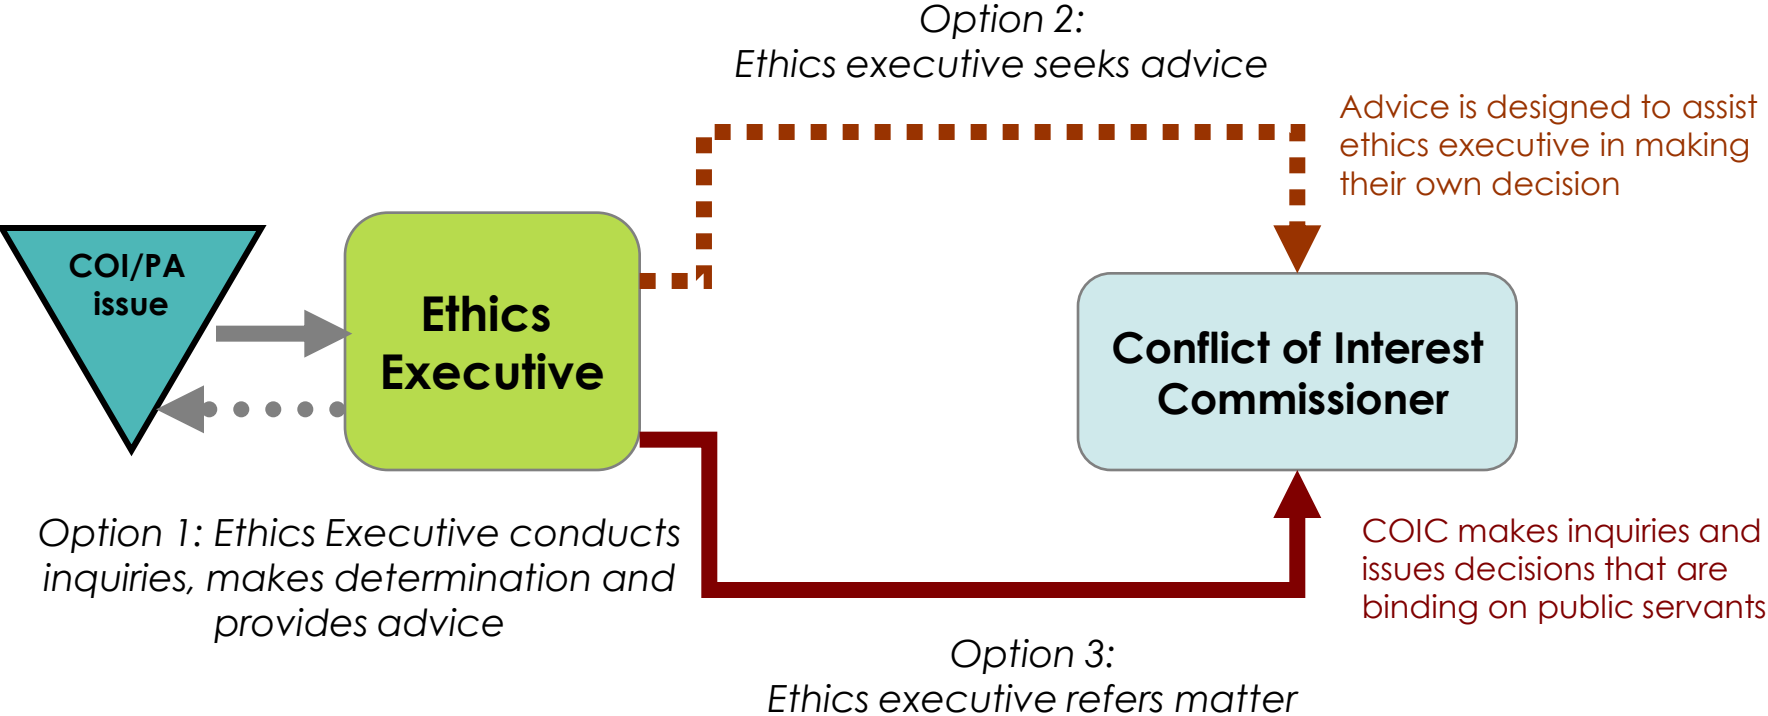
Option 2:
Ethics executive seeks advice

Advice is designed to assist ethics executive in making their own decision

COI/PA issue

Ethics Executive

Conflict of Interest Commissioner

Option 1: Ethics Executive conducts inquiries, makes determination and provides advice

COIC makes inquiries and issues decisions that are binding on public servants

Option 3:
Ethics executive refers matter